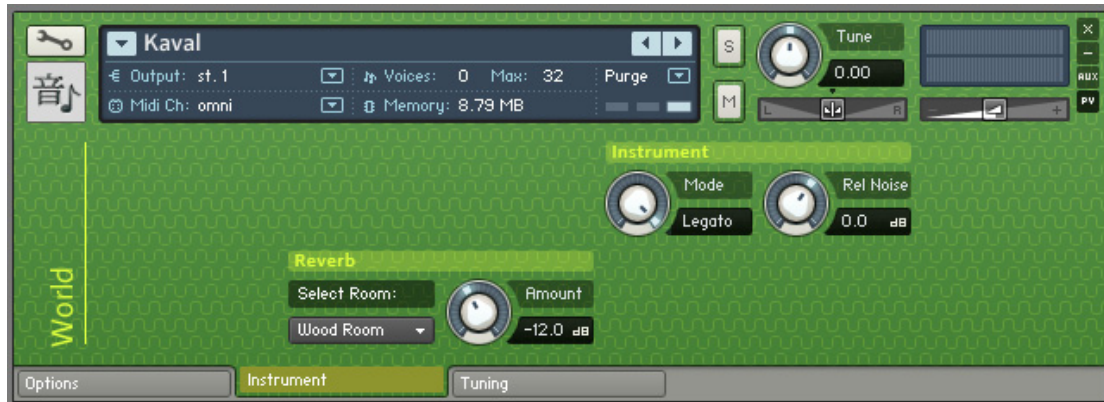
Kaval
Output: st. 1
Voices: 0 Max: 32
Purge
Midi Ch: omni
Memory: 8.79 MB
S
M
Tune
0.00
L
R
AUX
PV
Instrument
Mode
Legato
Rel Noise
0.0 dB
World
Reverb
Select Room:
Wood Room
Amount
-12.0 dB
Options
Instrument
Tuning